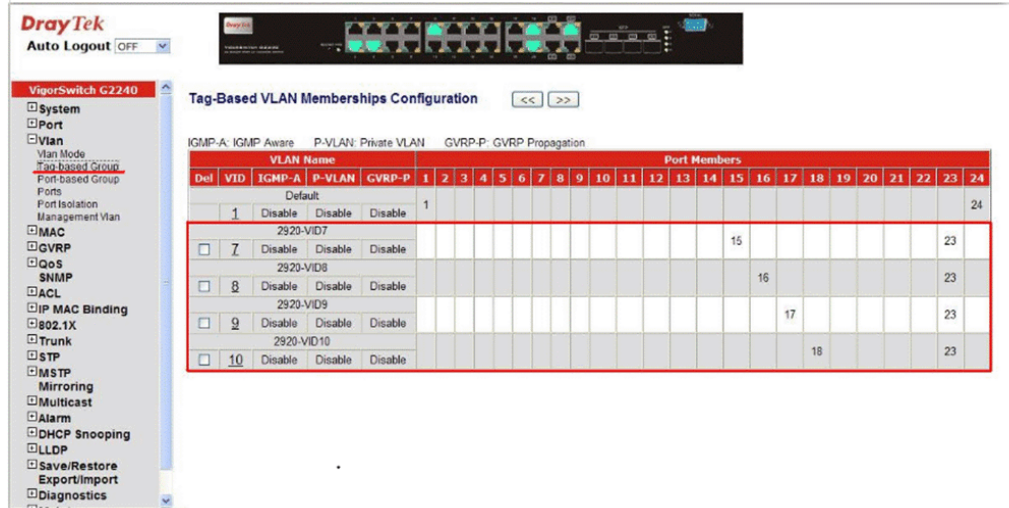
DrayTek
Auto Logout OFF

VigorSwitch G2240
System
Port
Vlan
Vlan Mode
Tag-based Group
Port-based Group
Ports
Port Isolation
Management Vlan
MAC
GVRP
QoS
SNMP
ACL
IP MAC Binding
802.1X
Trunk
STP
MSTP
Mirroring
Multicast
Alarm
DHCP Snooping
LLDP
Save/Restore
Export/Import
Diagnostics

Tag-Based VLAN Memberships Configuration

<< >>

IGMP-A: IGMP Aware P-VLAN: Private VLAN GVRP-P: GVRP Propagation

| VLAN Name | | | | | Port Members | | | | | | | | | | | | | | | | | | | | | | | |
|---|---|---|---|---|---|---|---|---|---|---|---|---|---|---|---|---|---|---|---|---|---|---|---|---|---|---|---|---|
| Del | VID | IGMP-A | P-VLAN | GVRP-P | 1 | 2 | 3 | 4 | 5 | 6 | 7 | 8 | 9 | 10 | 11 | 12 | 13 | 14 | 15 | 16 | 17 | 18 | 19 | 20 | 21 | 22 | 23 | 24 |
| | Default | | | | | | | | | | | | | | | | | | | | | | | | | | | |
| | 1 | Disable | Disable | Disable | 1 | | | | | | | | | | | | | | | | | | | | | | | 24 |
| | 2920-VID7 | | | | | | | | | | | | | | | | | | | | | | | | | | | |
| ☐ | 7 | Disable | Disable | Disable | | | | | | | | | | | | | | | 15 | | | | | | | | 23 | |
| | 2920-VID8 | | | | | | | | | | | | | | | | | | | | | | | | | | | |
| ☐ | 8 | Disable | Disable | Disable | | | | | | | | | | | | | | | | 16 | | | | | | | 23 | |
| | 2920-VID9 | | | | | | | | | | | | | | | | | | | | | | | | | | | |
| ☐ | 9 | Disable | Disable | Disable | | | | | | | | | | | | | | | | | 17 | | | | | | 23 | |
| | 2920-VID10 | | | | | | | | | | | | | | | | | | | | | | | | | | | |
| ☐ | 10 | Disable | Disable | Disable | | | | | | | | | | | | | | | | | | 18 | | | | | 23 | |